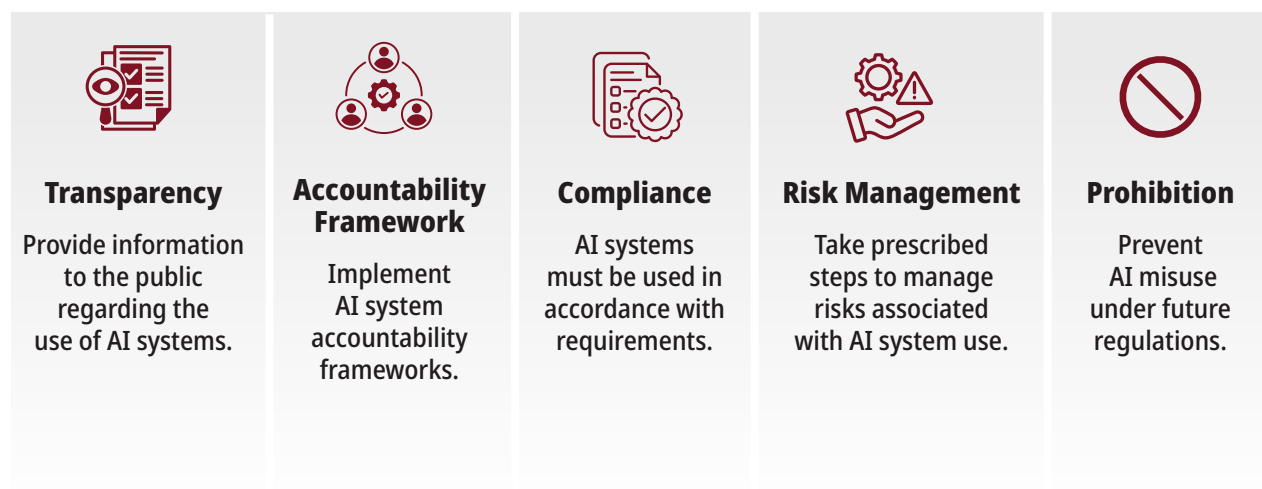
Transparency

Provide information to the public regarding the use of AI systems.

Accountability Framework

Implement AI system accountability frameworks.

Compliance

AI systems must be used in accordance with requirements.

Risk Management

Take prescribed steps to manage risks associated with AI system use.

Prohibition

Prevent AI misuse under future regulations.